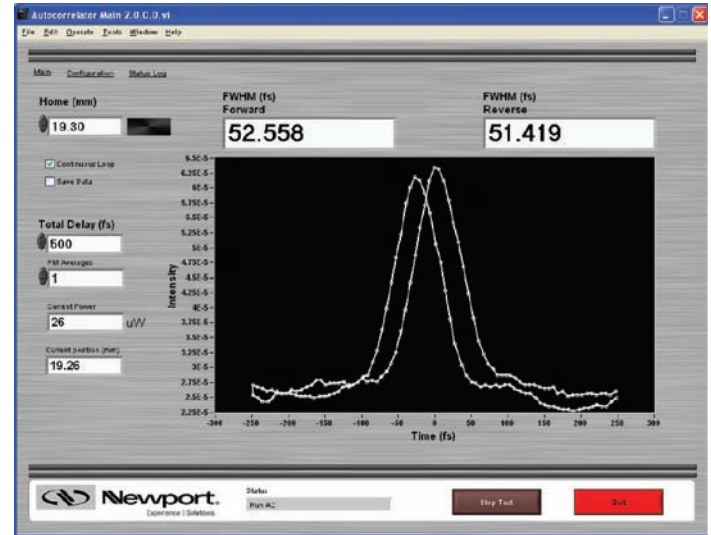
Autocorrelator Main 2.0.C.0.vi

File Edit Operate Tools Window Help

Main Configuration Status Log

Home (mm)

19.30

Continuous Loop

Save Data

Total Delay (fs)

500

Pts Averages

1

Current Power

26 uW

Current position (mm)

19.26

FWHM (fs)
Forward

52.558

FWHM (fs)
Reverse

51.419

6.5E-5
6.25E-5
6E-5
5.75E-5
5.5E-5
5.25E-5
5E-5
4.75E-5
4.5E-5
4.25E-5
4E-5
3.75E-5
3.5E-5
3.25E-5
3E-5
2.75E-5
2.5E-5
2.25E-5

Intensity

-300 -250 -200 -150 -100 -50 0 50 100 150 200 250 300

Time (fs)

Newport.
Experience | Solutions

Status
Run AC

Stop Test

Quit